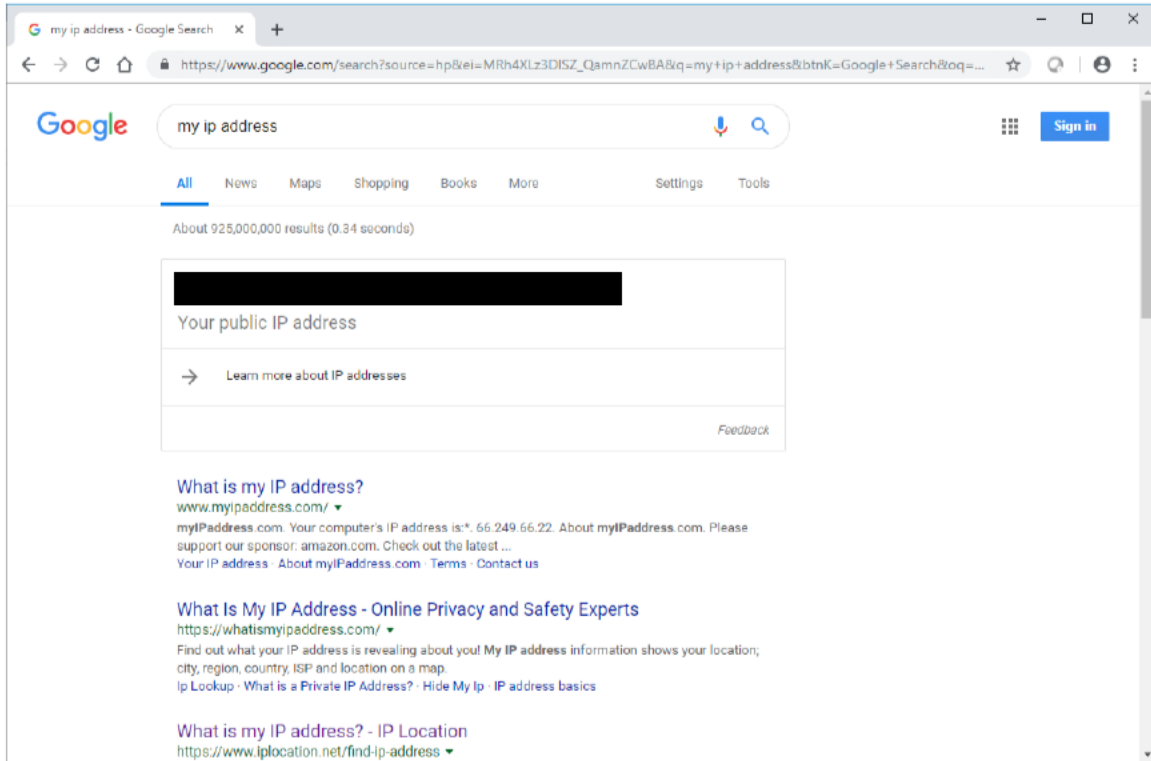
G my ip address - Google Search ×  +

https://www.google.com/search?source=hp&ei=MRh4XLz3DISZ_QamnZCwBA&q=my+ip+address&btnK=Google+Search&oq=...

Google

my ip address

Sign in

All  News  Maps  Shopping  Books  More  Settings  Tools

About 925,000,000 results (0.34 seconds)

Your public IP address

Learn more about IP addresses

Feedback

What is my IP address?
www.myipaddress.com/ ▾
myIPaddress.com. Your computer's IP address is:*. 66.249.66.22. About myIPaddress.com. Please support our sponsor: amazon.com. Check out the latest ...
Your IP address · About myIPaddress.com · Terms · Contact us

What Is My IP Address - Online Privacy and Safety Experts
https://whatismyipaddress.com/ ▾
Find out what your IP address is revealing about you! My IP address information shows your location; city, region, country, ISP and location on a map.
Ip Lookup · What is a Private IP Address? · Hide My Ip · IP address basics

What is my IP address? - IP Location
https://www.iplocation.net/find-ip-address ▾